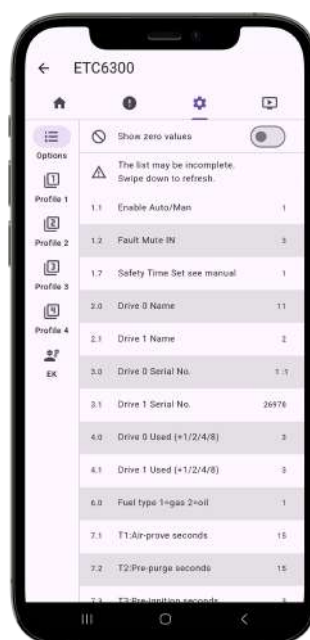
ETC6300

Options
Profile 1
Profile 2
Profile 3
Profile 4
EK

Show zero values

The list may be incomplete. Swipe down to refresh.

| | | |
|---|---|---|
| 1.1 | Enable Auto/Man | 1 |
| 1.2 | Fault Mute IN | 3 |
| 1.7 | Safety Time Set see manual | 1 |
| 2.0 | Drive 0 Name | 11 |
| 2.1 | Drive 1 Name | 2 |
| 3.0 | Drive 0 Serial No. | 1 1 |
| 3.1 | Drive 1 Serial No. | 26976 |
| 4.0 | Drive 0 Used (+1/2/4/8) | 3 |
| 4.1 | Drive 1 Used (+1/2/4/8) | 3 |
| 6.0 | Fuel type 1=gas 2=oil | 1 |
| 7.1 | T1:Air-prove seconds | 15 |
| 7.2 | T2:Pre-purge seconds | 15 |
| 7.3 | T3:Pre-ignition seconds | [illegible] |